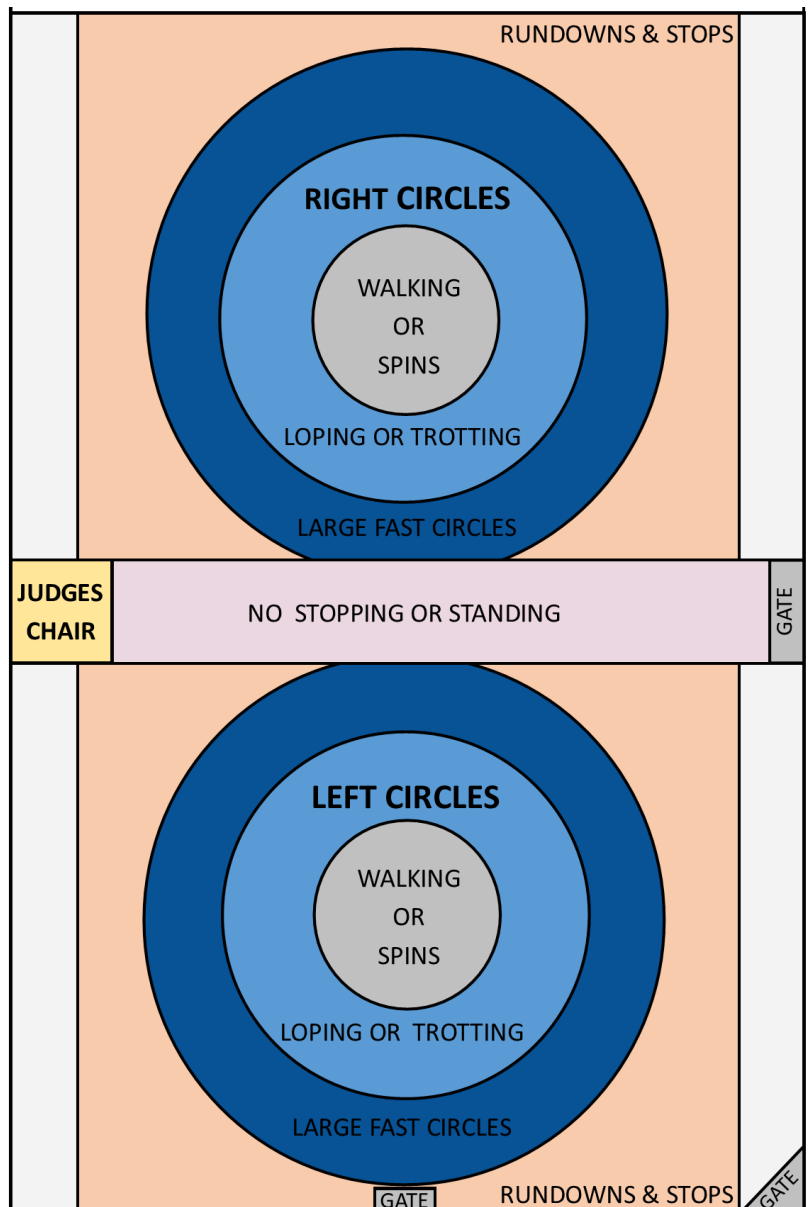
RUNDOWNS & STOPS

RIGHT CIRCLES

WALKING OR SPINS

LOPING OR TROTTING

LARGE FAST CIRCLES

JUDGES CHAIR

NO STOPPING OR STANDING

GATE

LEFT CIRCLES

WALKING OR SPINS

LOPING OR TROTTING

LARGE FAST CIRCLES

GATE

RUNDOWNS & STOPS

GATE